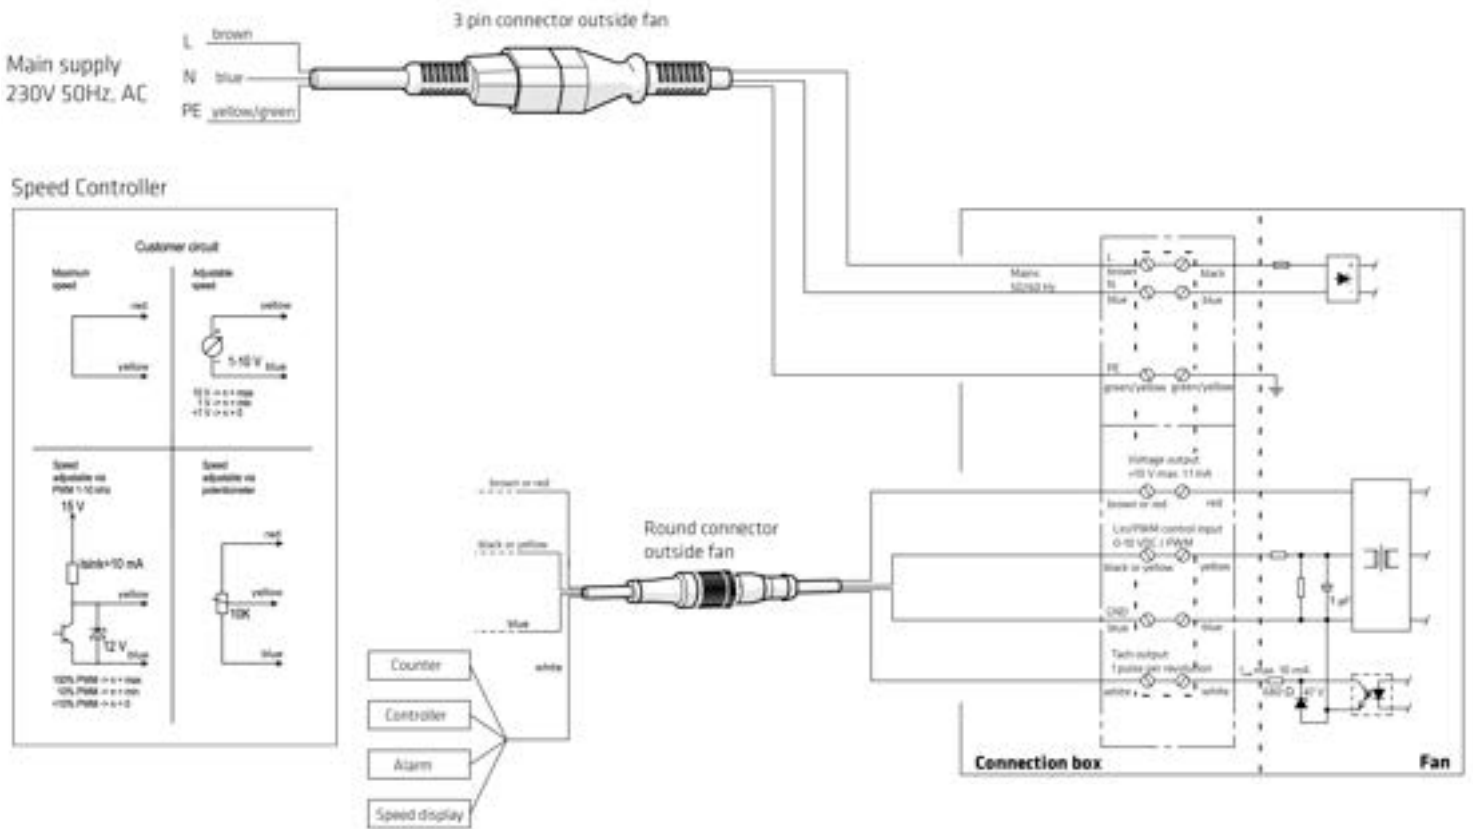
3 pin connector outside fan

Main supply
230V 50Hz, AC

L brown
N blue
PE yellow/green

Speed Controller

Customer circuit

Maximum speed
red
yellow

Adjustable speed
yellow
1-10 V
blue
10 V -> n = max
1 V -> n = min
<1 V -> n = 0

Speed adjustable via PWM 1-10 kHz
15 V
Isink=10 mA
yellow
12 V
blue
100% PWM -> n = max
10% PWM -> n = min
<10% PWM -> n = 0

Speed adjustable via potentiometer
red
yellow
10K
blue

brown or red
black or yellow
blue
white

Round connector
outside fan

Counter
Controller
Alarm
Speed display

Mains 50/60 Hz
L brown black
N blue blue
PE green/yellow green/yellow

Voltage output +10 V max. 11 mA
brown or red red

Lin/PWM control input 0-10 VDC / PWM
black or yellow yellow

GND
blue blue

Tach output 1 pulse per revolution
white white
Isink max. 10 mA
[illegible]
47 V
1 µF

Connection box
Fan